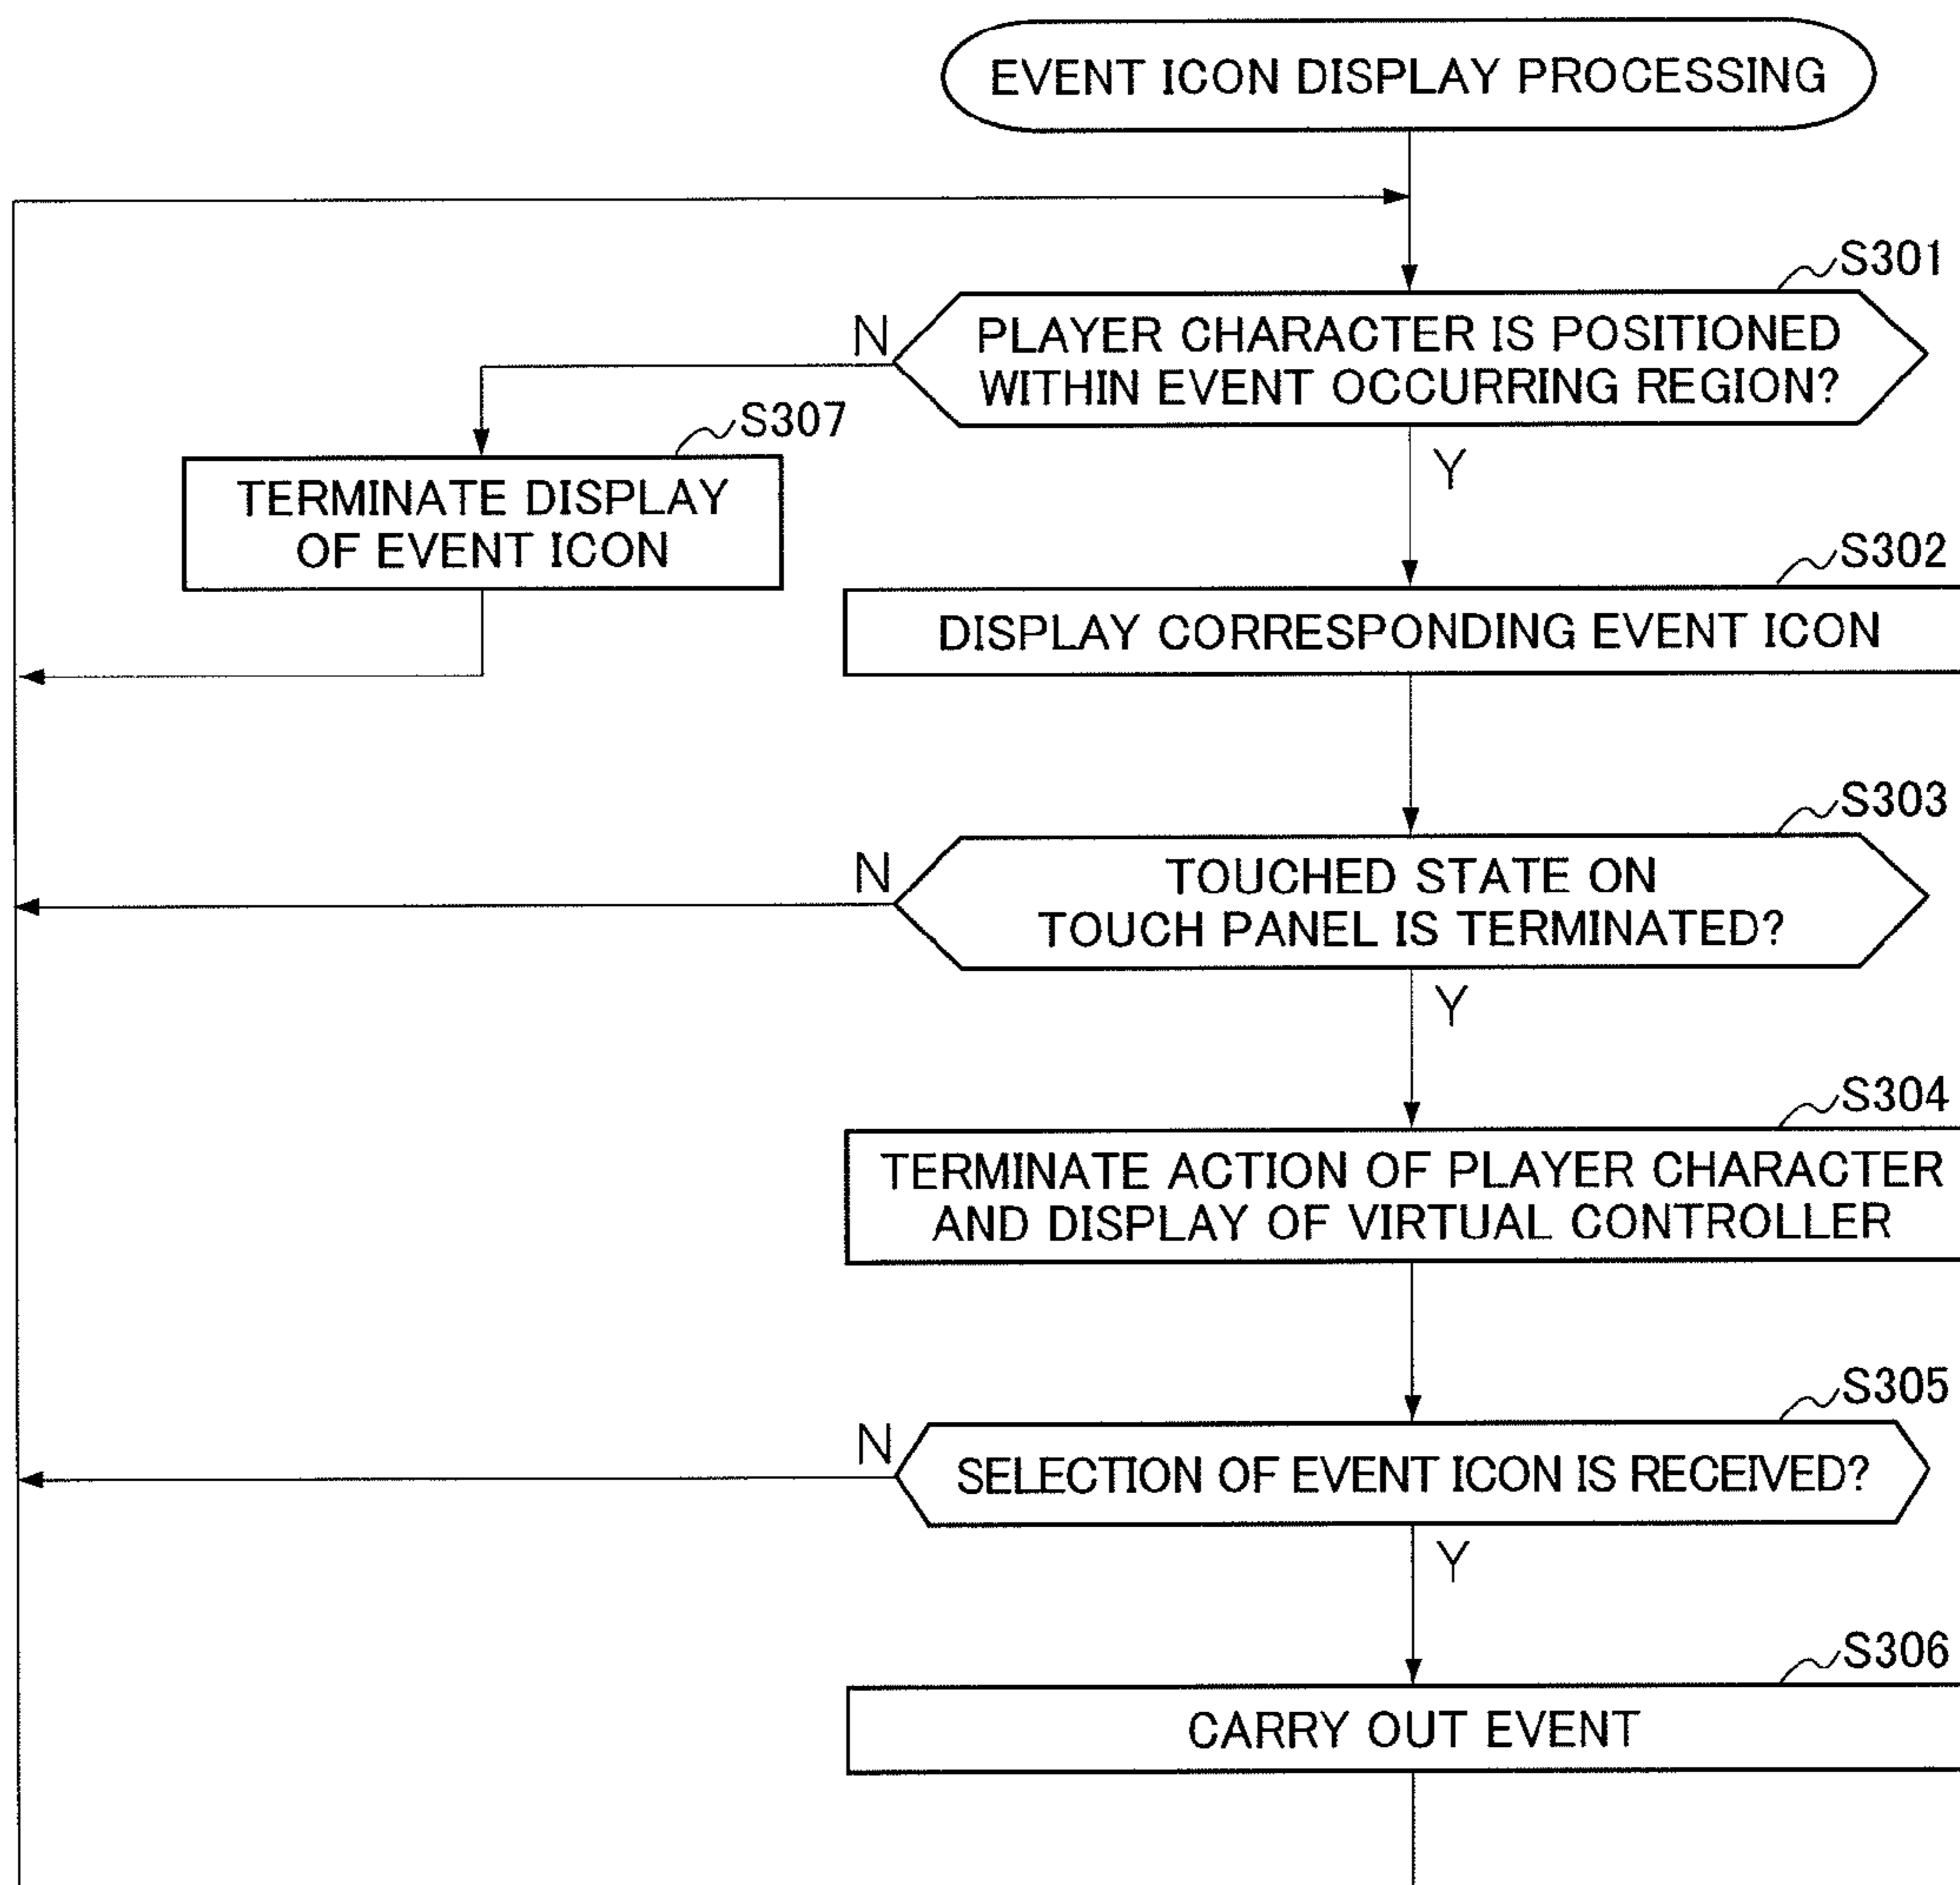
EVENT ICON DISPLAY PROCESSING

S301

N

PLAYER CHARACTER IS POSITIONED WITHIN EVENT OCCURRING REGION?

S307

TERMINATE DISPLAY OF EVENT ICON

Y

S302

DISPLAY CORRESPONDING EVENT ICON

S303

N

TOUCHED STATE ON TOUCH PANEL IS TERMINATED?

Y

S304

TERMINATE ACTION OF PLAYER CHARACTER AND DISPLAY OF VIRTUAL CONTROLLER

S305

N

SELECTION OF EVENT ICON IS RECEIVED?

Y

S306

CARRY OUT EVENT